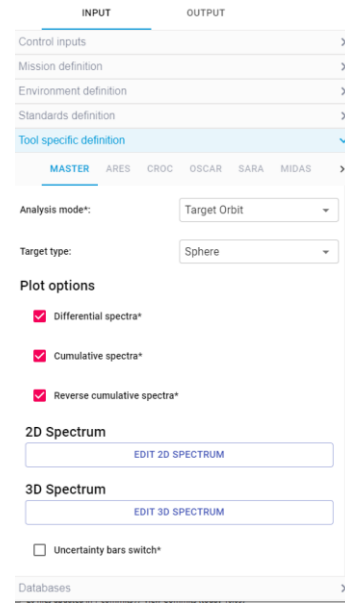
INPUT OUTPUT

Control inputs

Mission definition

Environment definition

Standards definition

Tool specific definition

MASTER ARES CROC OSCAR SARA MIDAS

Analysis mode*: Target Orbit

Target type: Sphere

Plot options

Differential spectra*

Cumulative spectra*

Reverse cumulative spectra*

2D Spectrum

EDIT 2D SPECTRUM

3D Spectrum

EDIT 3D SPECTRUM

Uncertainty bars switch*

Databases